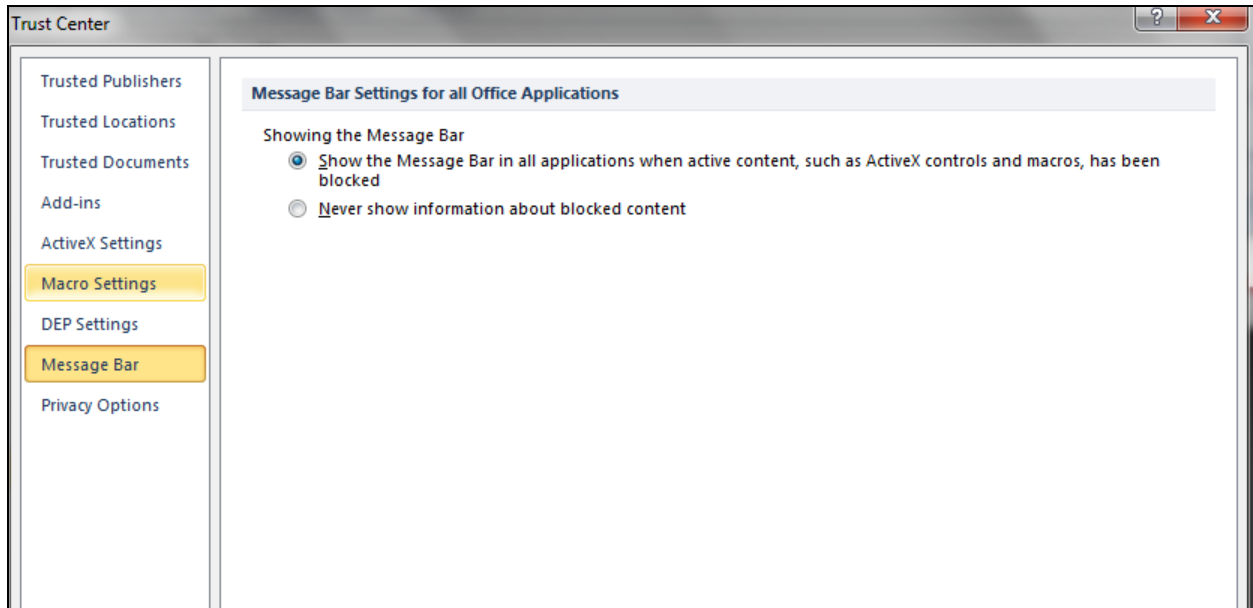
Trust Center

?

X

Trusted Publishers
Trusted Locations
Trusted Documents
Add-ins
ActiveX Settings
Macro Settings
DEP Settings
Message Bar
Privacy Options

Message Bar Settings for all Office Applications

Showing the Message Bar

Show the Message Bar in all applications when active content, such as ActiveX controls and macros, has been blocked

Never show information about blocked content